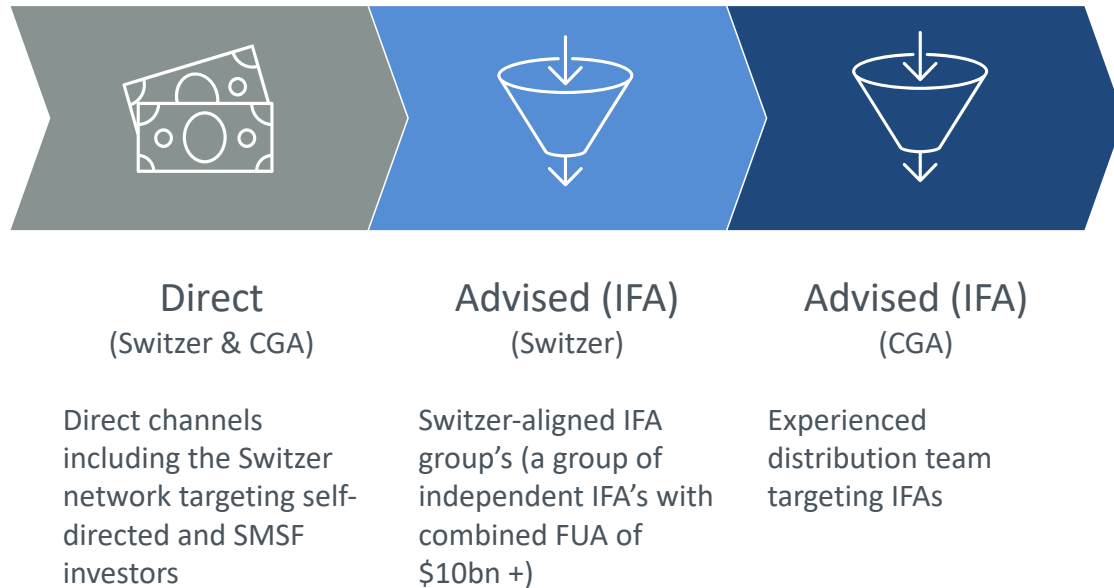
Direct
(Switzer & CGA)

Direct channels including the Switzer network targeting self-directed and SMSF investors

Advised (IFA)
(Switzer)

Switzer-aligned IFA group's (a group of independent IFA's with combined FUA of \$10bn +)

Advised (IFA)
(CGA)

Experienced distribution team targeting IFAs